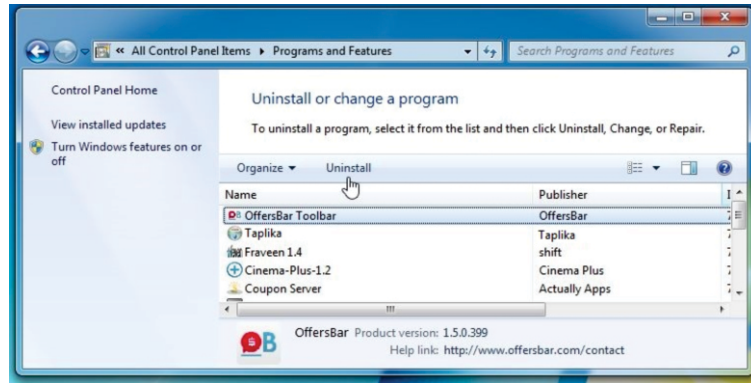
« All Control Panel Items ▸ Programs and Features

Search Programs and Features

Control Panel Home

View installed updates

Turn Windows features on or off

Uninstall or change a program

To uninstall a program, select it from the list and then click Uninstall, Change, or Repair.

Organize ▾ Uninstall

| Name | Publisher |
|---|---|
| OffersBar Toolbar | OffersBar |
| Taplika | Taplika |
| Fraveen 1.4 | shift |
| Cinema-Plus-1.2 | Cinema Plus |
| Coupon Server | Actually Apps |

OffersBar Product version: 1.5.0.399
Help link: http://www.offersbar.com/contact